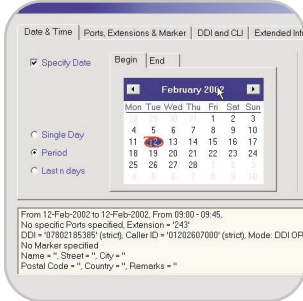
Date & Time | Ports, Extensions & Marker | DDI and CLI | Extended Inf

Specify Date

Begin | End

February 2002

| Mon | Tue | Wed | Thu | Fri | Sat | Sun |
|---|---|---|---|---|---|---|
| 28 | 29 | 30 | 31 | 1 | 2 | 3 |
| 4 | 5 | 6 | 7 | 8 | 9 | 10 |
| 11 | 12 | 13 | 14 | 15 | 16 | 17 |
| 18 | 19 | 20 | 21 | 22 | 23 | 24 |
| 25 | 26 | 27 | 28 | | | |

Single Day
Period
Last n days

From 12-Feb-2002 to 12-Feb-2002, From 09:00 - 09:45,
No specific Ports specified, Extension = '243'
DDI = '07802185385' (strict), Caller ID = '01202607000' (strict), Mode: DDI OR
No Marker specified
Name = '', Street = '', City = ''
Postal Code = '', Country = '', Remarks = ''